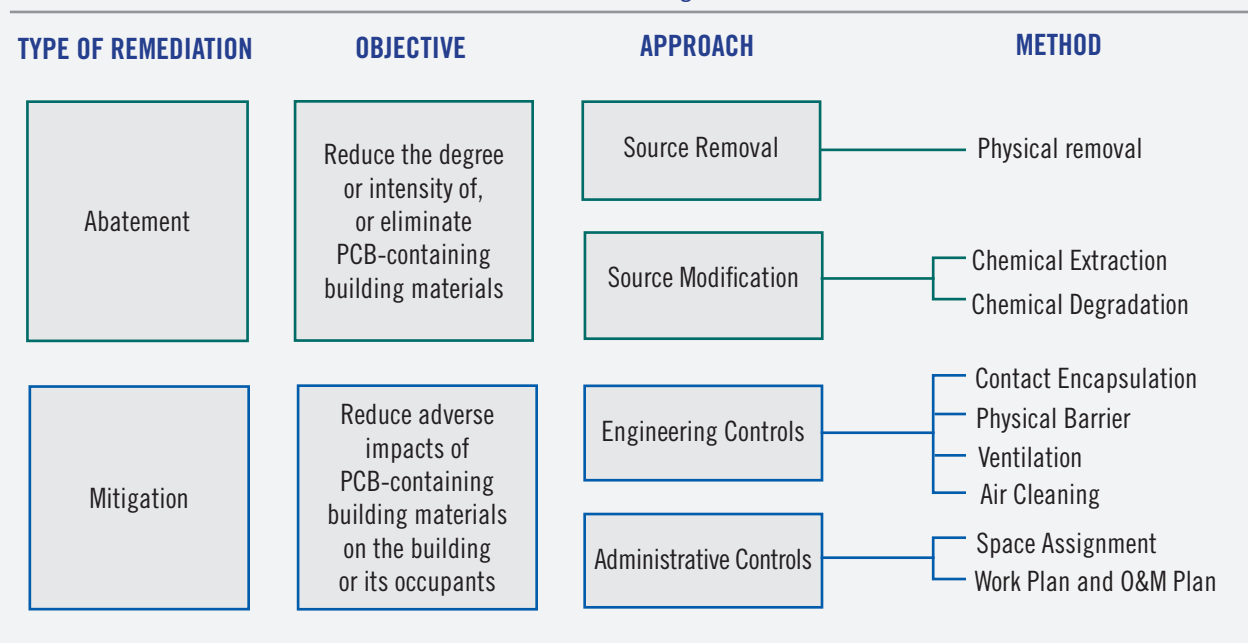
TYPE OF REMEDIATION

OBJECTIVE

APPROACH

METHOD

Abatement

Reduce the degree or intensity of, or eliminate PCB-containing building materials

Source Removal

Physical removal

Source Modification

Chemical Extraction

Chemical Degradation

Mitigation

Reduce adverse impacts of PCB-containing building materials on the building or its occupants

Engineering Controls

Contact Encapsulation

Physical Barrier

Ventilation

Air Cleaning

Administrative Controls

Space Assignment

Work Plan and O&M Plan